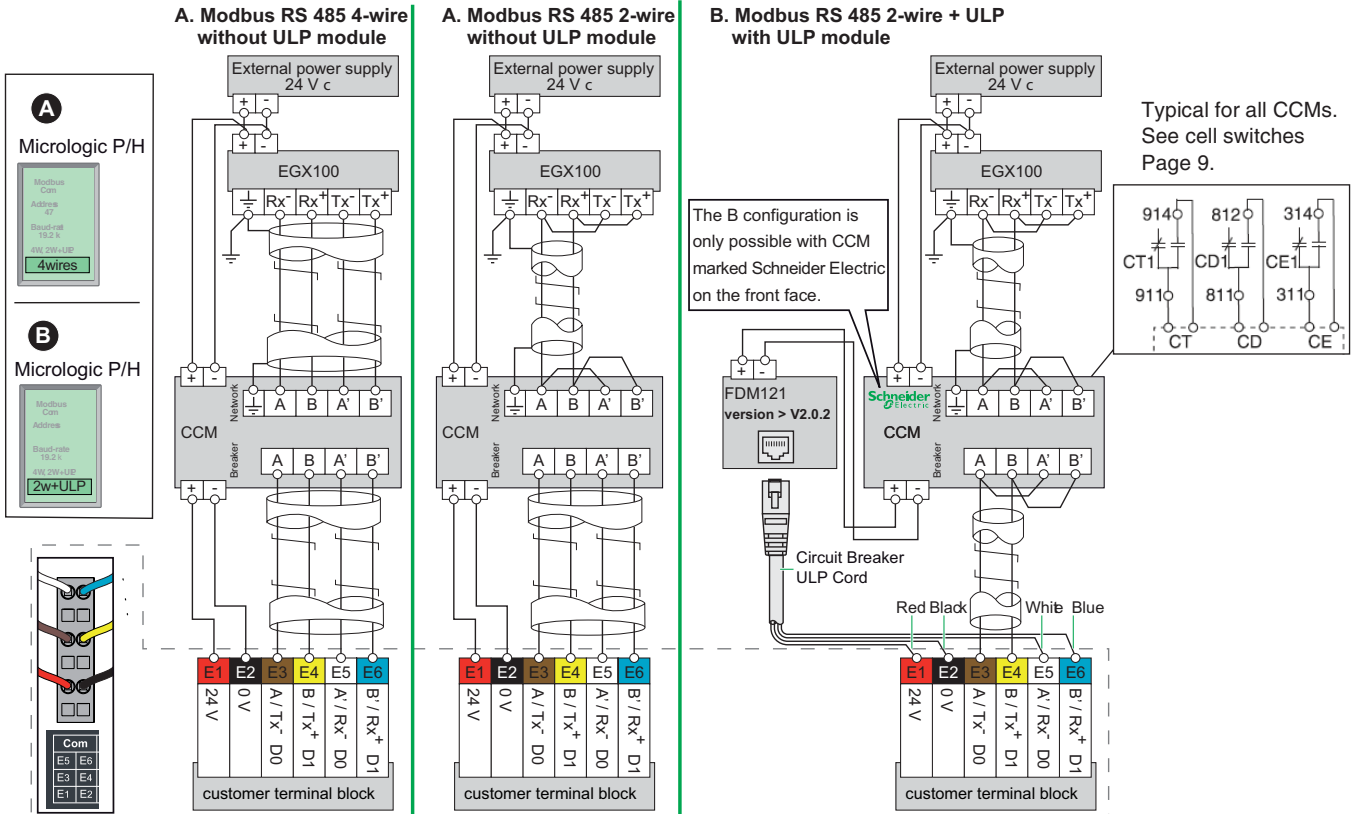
A. Modbus RS 485 4-wire without ULP module

A. Modbus RS 485 2-wire without ULP module

B. Modbus RS 485 2-wire + ULP with ULP module

A
Micrologic P/H
Modbus Com
Address 47
Baud-rate 19.2 k
4W 2W+ULP
4wires

B
Micrologic P/H
Modbus Com
Address
Baud-rate 19.2 k
4W 2W+ULP
2w+ULP

External power supply 24 V c
+ -
+ -
EGX100
Rx$^-$ Rx$^+$ Tx$^-$ Tx$^+$
+ -
Network
A B A' B'
CCM
Breaker
A B A' B'
+ -

External power supply 24 V c
+ -
+ -
EGX100
Rx$^-$ Rx$^+$ Tx$^-$ Tx$^+$
+ -
Network
A B A' B'
CCM
Breaker
A B A' B'
+ -

The B configuration is only possible with CCM marked Schneider Electric on the front face.

External power supply 24 V c
+ -
+ -
EGX100
Rx$^-$ Rx$^+$ Tx$^-$ Tx$^+$

Typical for all CCMs. See cell switches Page 9.

914 812 314
CT1 CD1 CE1
911 811 311
CT CD CE

+ -
FDM121
version > V2.0.2

+ -
Schneider Electric
Network
A B A' B'
CCM
Breaker
A B A' B'
+ -

Circuit Breaker ULP Cord

Red Black White Blue

E1 E2 E3 E4 E5 E6
24 V | 0 V | A / Tx$^-$ D0 | B / Tx$^+$ D1 | A' / Rx$^-$ D0 | B' / Rx$^+$ D1
customer terminal block

E1 E2 E3 E4 E5 E6
24 V | 0 V | A / Tx$^-$ D0 | B / Tx$^+$ D1 | A' / Rx$^-$ D0 | B' / Rx$^+$ D1
customer terminal block

E1 E2 E3 E4 E5 E6
24 V | 0 V | A / Tx$^-$ D0 | B / Tx$^+$ D1 | A' / Rx$^-$ D0 | B' / Rx$^+$ D1
customer terminal block

Com
E5 E6
E3 E4
E1 E2